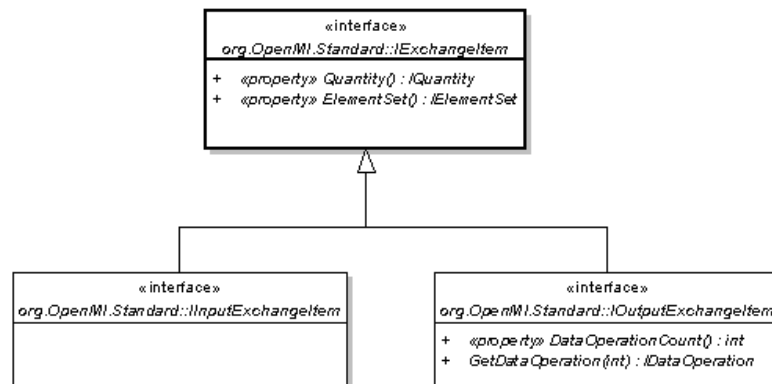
«interface»
org.OpenMI.Standard::IExchangeItem

+ «property» Quantity() : IQuantity
+ «property» ElementSet() : IElementSet

«interface»
org.OpenMI.Standard::IInputExchangeItem

«interface»
org.OpenMI.Standard::IOutputExchangeItem

+ «property» DataOperationCount() : int
+ GetDataOperation(int) : IDataOperation